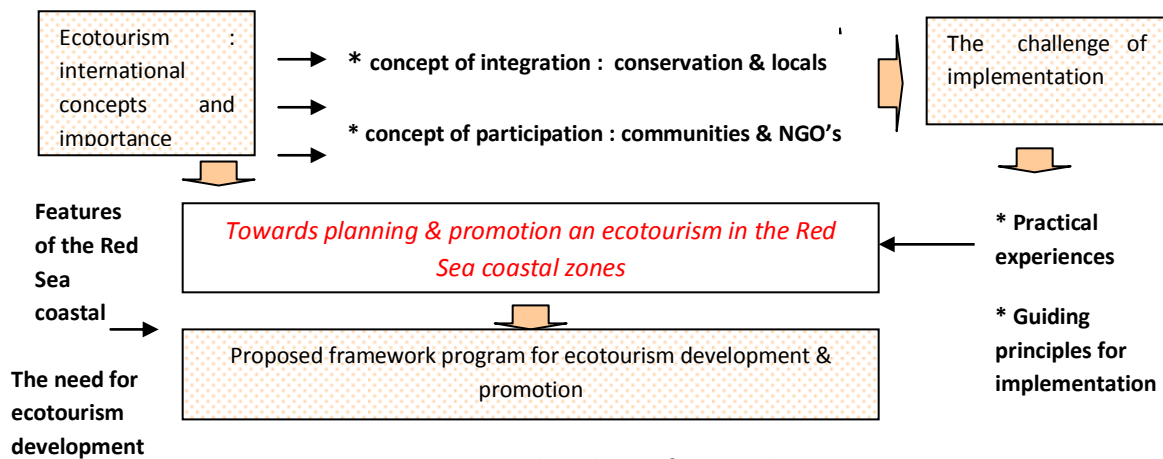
Ecotourism : international concepts and importance

* concept of integration : conservation & locals

* concept of participation : communities & NGO's

The challenge of implementation

Features of the Red Sea coastal

Towards planning & promotion an ecotourism in the Red Sea coastal zones

* Practical experiences

* Guiding principles for implementation

Proposed framework program for ecotourism development & promotion

The need for ecotourism development